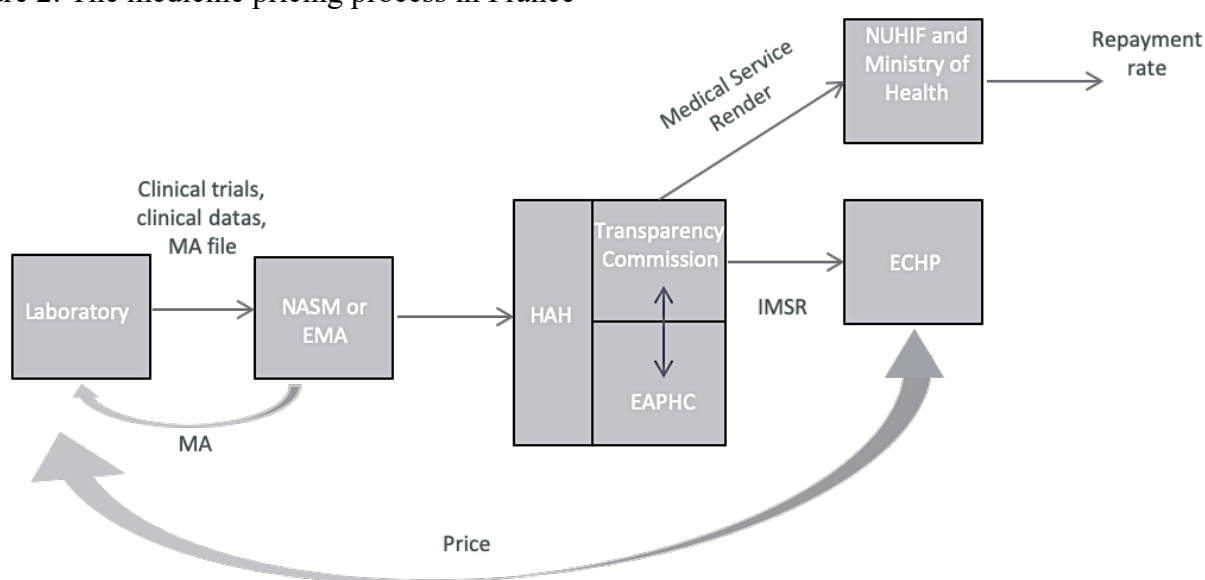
re 2. The medicine pricing process in France

NUHIF and Ministry of Health

Repayment rate

Medical Service Render

Clinical trials, clinical datas, MA file

Laboratory

NASM or EMA

HAH

Transparency Commission

EAPHC

IMSR

ECHP

MA

Price